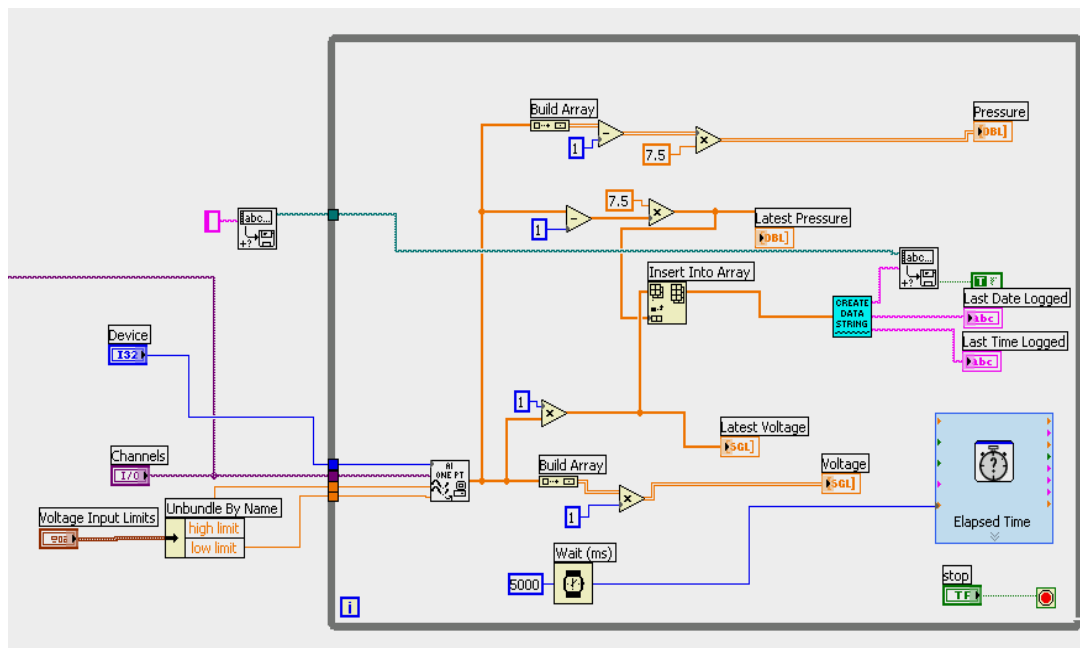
Build Array
1
7.5
Pressure
DBL
7.5
1
Latest Pressure
DBL
abc...
abc...
TF
Insert Into Array
CREATE DATA STRING
Last Date Logged
abc
Last Time Logged
abc
Device
I32
Channels
I/O
AI ONE PT
1
Latest Voltage
SGL
Build Array
Voltage
SGL
1
Elapsed Time
Voltage Input Limits
Unbundle By Name
high limit
low limit
Wait (ms)
5000
stop
TF
i